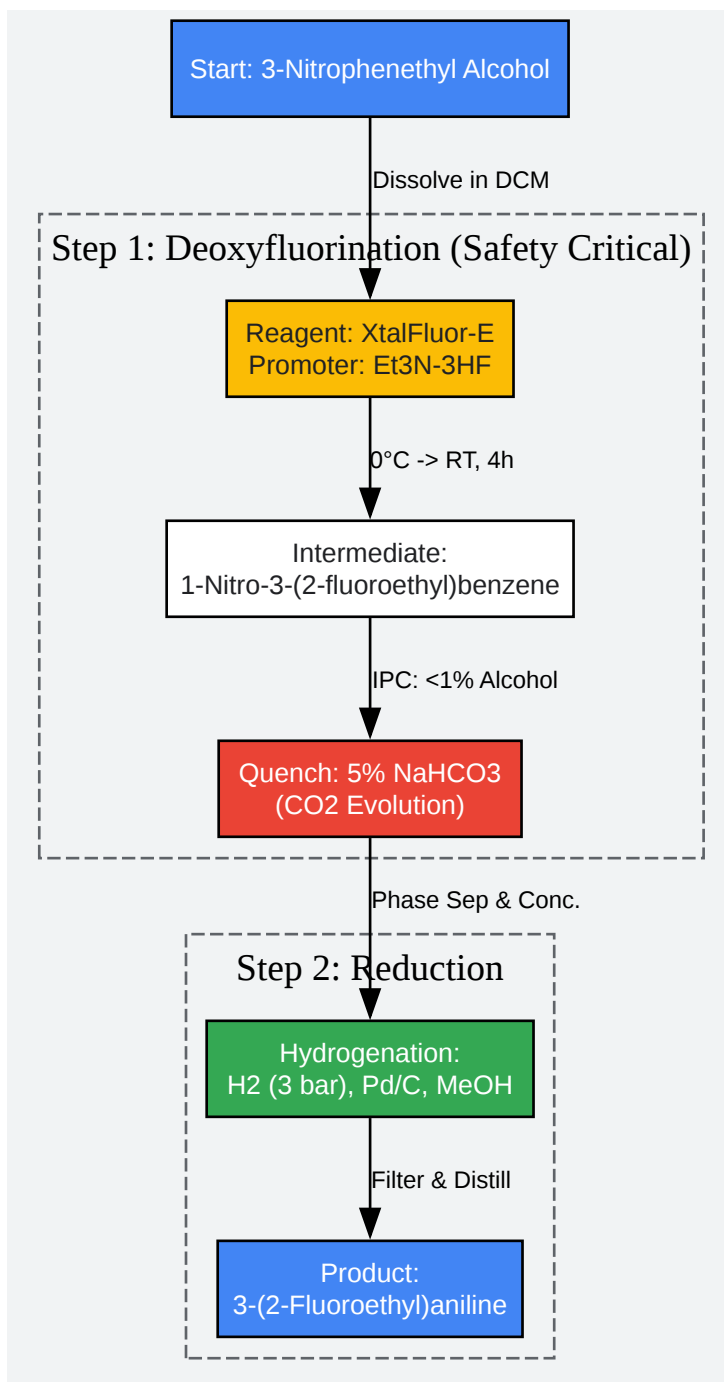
Start: 3-Nitrophenethyl Alcohol

Dissolve in DCM

Step 1: Deoxyfluorination (Safety Critical)

Reagent: XtalFluor-E
Promoter: Et3N-3HF

0°C -> RT, 4h

Intermediate:
1-Nitro-3-(2-fluoroethyl)benzene

IPC: <1% Alcohol

Quench: 5% NaHCO3
(CO2 Evolution)

Phase Sep & Conc.

Step 2: Reduction

Hydrogenation:
H2 (3 bar), Pd/C, MeOH

Filter & Distill

Product:
3-(2-Fluoroethyl)aniline